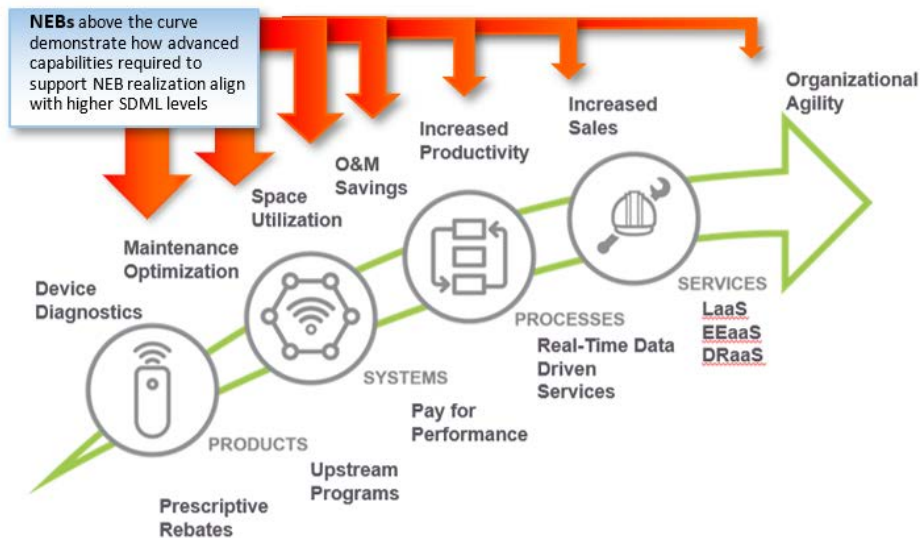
**NEBs** above the curve demonstrate how advanced capabilities required to support NEB realization align with higher SDML levels

Organizational Agility

Increased Sales

Increased Productivity

O&M Savings

Space Utilization

Maintenance Optimization

Device Diagnostics

SERVICES
LaaS
EEaaS
DRaaS

PROCESSES

Real-Time Data Driven Services

SYSTEMS

Pay for Performance

PRODUCTS

Upstream Programs

Prescriptive Rebates